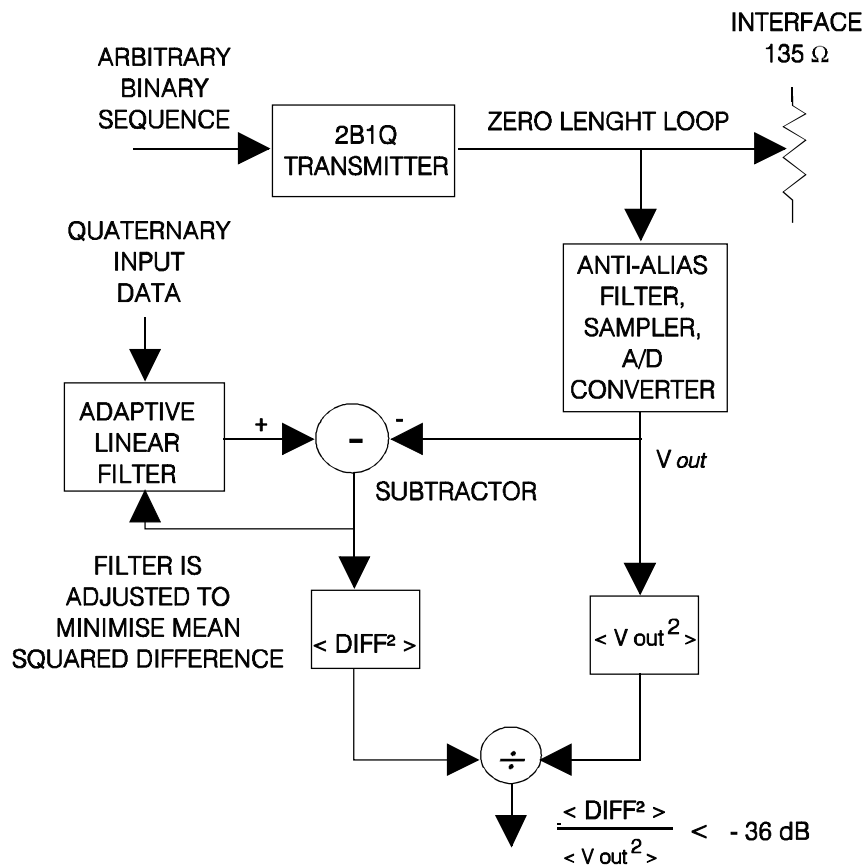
INTERFACE
135 Ω

ARBITRARY
BINARY
SEQUENCE

2B1Q
TRANSMITTER

ZERO LENGHT LOOP

QUATERNARY
INPUT
DATA

ANTI-ALIAS
FILTER,
SAMPLER,
A/D
CONVERTER

ADAPTIVE
LINEAR
FILTER

+

-

-

V out

SUBTRACTOR

FILTER IS
ADJUSTED TO
MINIMISE MEAN
SQUARED DIFFERENCE

< DIFF² >

< V out$^2$ >

÷

$\frac{< DIFF^2 >}{< V out^2 >}$ < - 36 dB